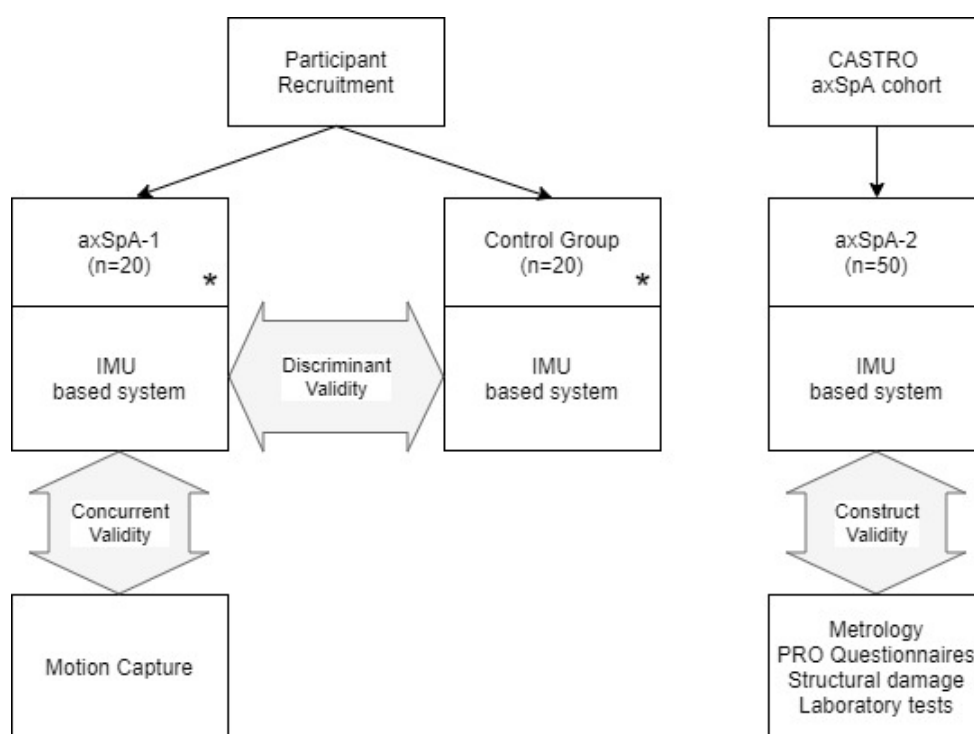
Participant Recruitment

axSpA-1 (n=20) *

IMU based system

Discriminant Validity

Control Group (n=20) *

IMU based system

Concurrent Validity

Motion Capture

CASTRO axSpA cohort

axSpA-2 (n=50)

IMU based system

Construct Validity

Metrology
PRO Questionnaires
Structural damage
Laboratory tests